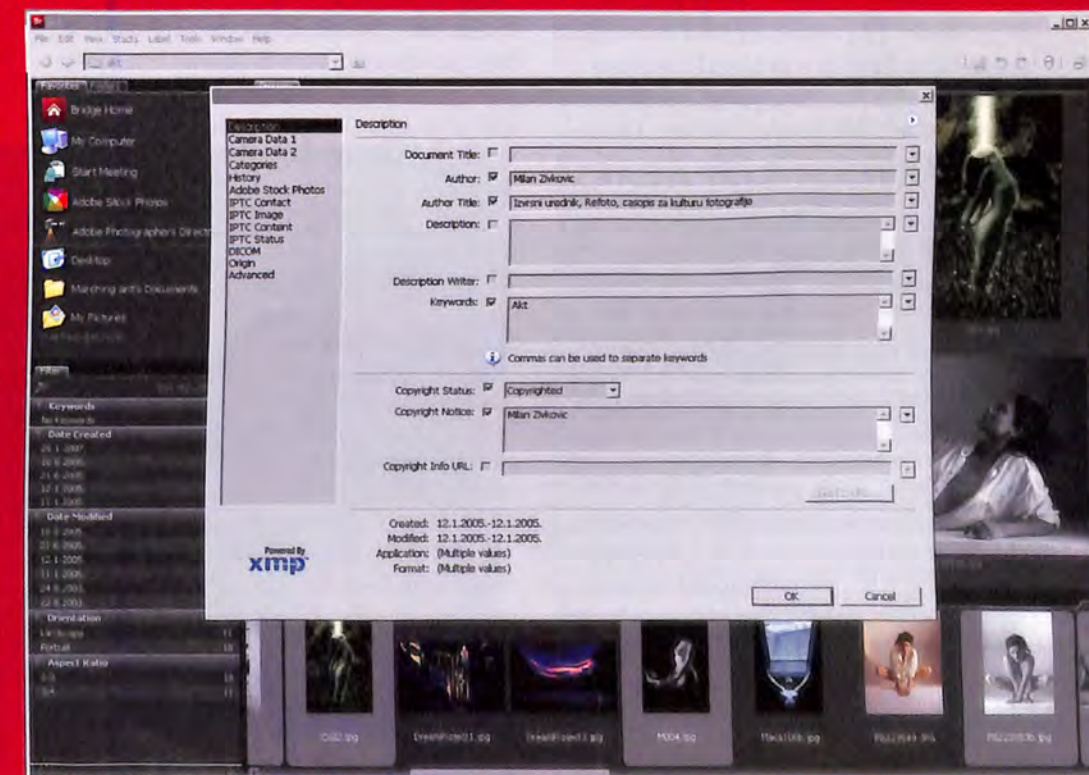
File Edit View Stacks Label Tools Window Help

Akt

Favorites Folders

Bridge Home

My Computer

Start Meeting

Adobe Stock Photos

Adobe Photographers Directory

Desktop

Marching ant's Documents

My Pictures

Filter

Keywords

No Keywords

Date Created

Date Modified

Orientation

Landscape

Portrait

Aspect Ratio

Description
Camera Data 1
Camera Data 2
Categories
History
Adobe Stock Photos
IPTC Contact
IPTC Image
IPTC Content
IPTC Status
DICOM
Origin
Advanced

Description

Document Title:

Author: Milan Zivkovic

Author Title: Izvrsni urednik, Refoto, casopis za kulturu fotografije

Description:

Description Writer:

Keywords: Akt

Commas can be used to separate keywords

Copyright Status: Copyrighted

Copyright Notice: Milan Zivkovic

Copyright Info URL:

Go To URL...

Created: 12.1.2005.-12.1.2005.
Modified: 12.1.2005.-12.1.2005.
Application: (Multiple values)
Format: (Multiple values)

Powered By
xmp

OK

Cancel

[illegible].jpg

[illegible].jpg

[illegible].jpg

M004.jpg

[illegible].jpg

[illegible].jpg

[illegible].jpg